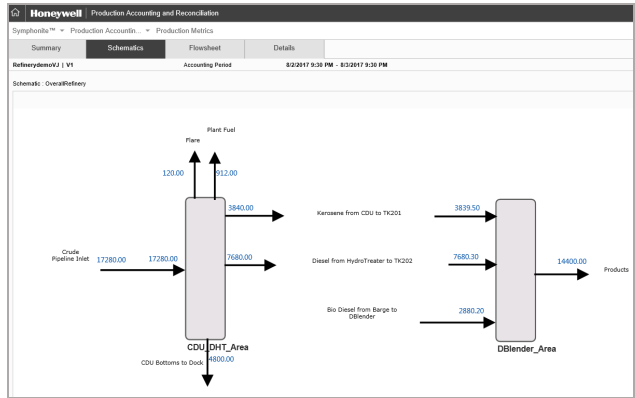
Honeywell | Production Accounting and Reconciliation

Symphonite™ ▾ Production Accountin... ▾ Production Metrics

Summary | Schematics | Flowsheet | Details

RefinerydemoVJ | V1 Accounting Period 8/2/2017 9:30 PM - 8/3/2017 9:30 PM

Schematic : OverallRefinery

Plant Fuel

Flare

120.00

912.00

3840.00

Kerosene from CDU to TK201

3839.50

Crude Pipeline Inlet

17280.00

17280.00

7680.00

Diesel from HydroTreater to TK202

7680.30

14400.00

Products

Bio Diesel from Barge to DBlender

2880.20

CDU_DHT_Area

DBlender_Area

CDU Bottoms to Dock

4800.00